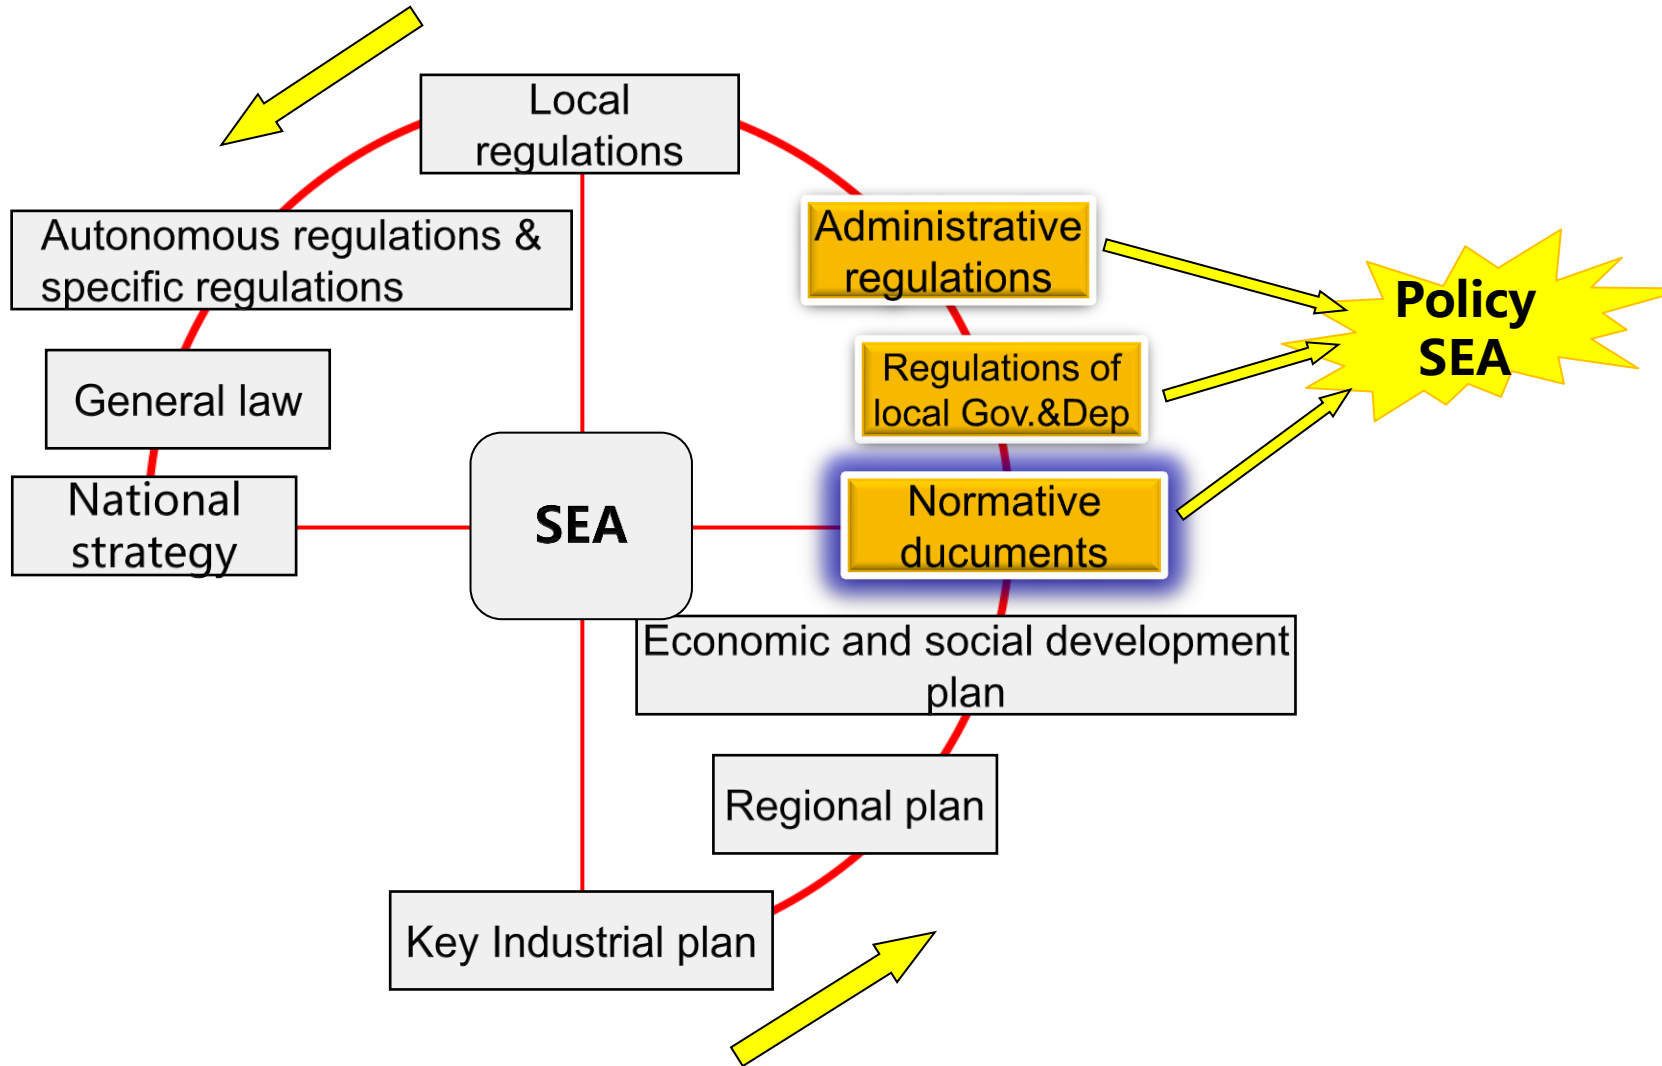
Local regulations

Autonomous regulations & specific regulations

General law

National strategy

SEA

Administrative regulations

Regulations of local Gov.&Dep

Normative ducuments

Policy SEA

Economic and social development plan

Regional plan

Key Industrial plan